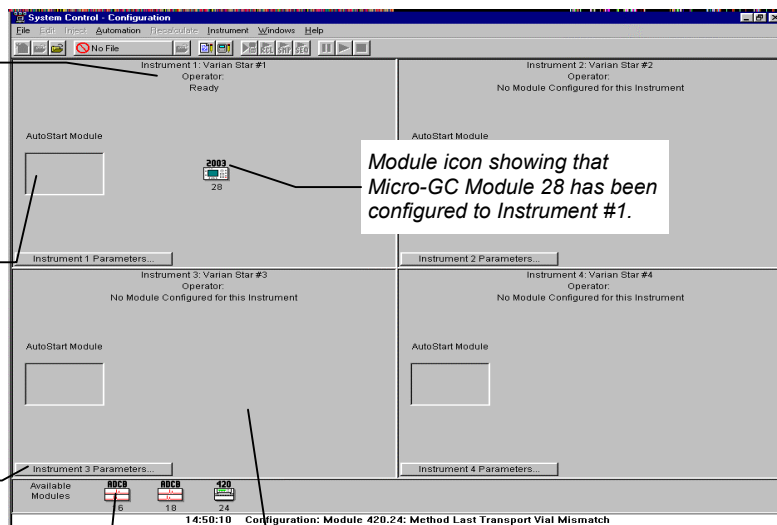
System Control - Configuration

File Edit Inject Automation Recalculate Instrument Windows Help

No File

Instrument 1: Varian Star #1
Operator:
Ready

AutoStart Module

2003
28

Instrument 1 Parameters...

Instrument 2: Varian Star #2
Operator:
No Module Configured for this Instrument

AutoStart Module

Module icon showing that Micro-GC Module 28 has been configured to Instrument #1.

Instrument 2 Parameters...

Instrument 3: Varian Star #3
Operator:
No Module Configured for this Instrument

AutoStart Module

Instrument 3 Parameters...

Instrument 4: Varian Star #4
Operator:
No Module Configured for this Instrument

AutoStart Module

Instrument 4 Parameters...

Available Modules

ADCB
6

ADCB
18

420
24

14:50:10 Configuration: Module 420.24: Method Last Transport Vial Mismatch